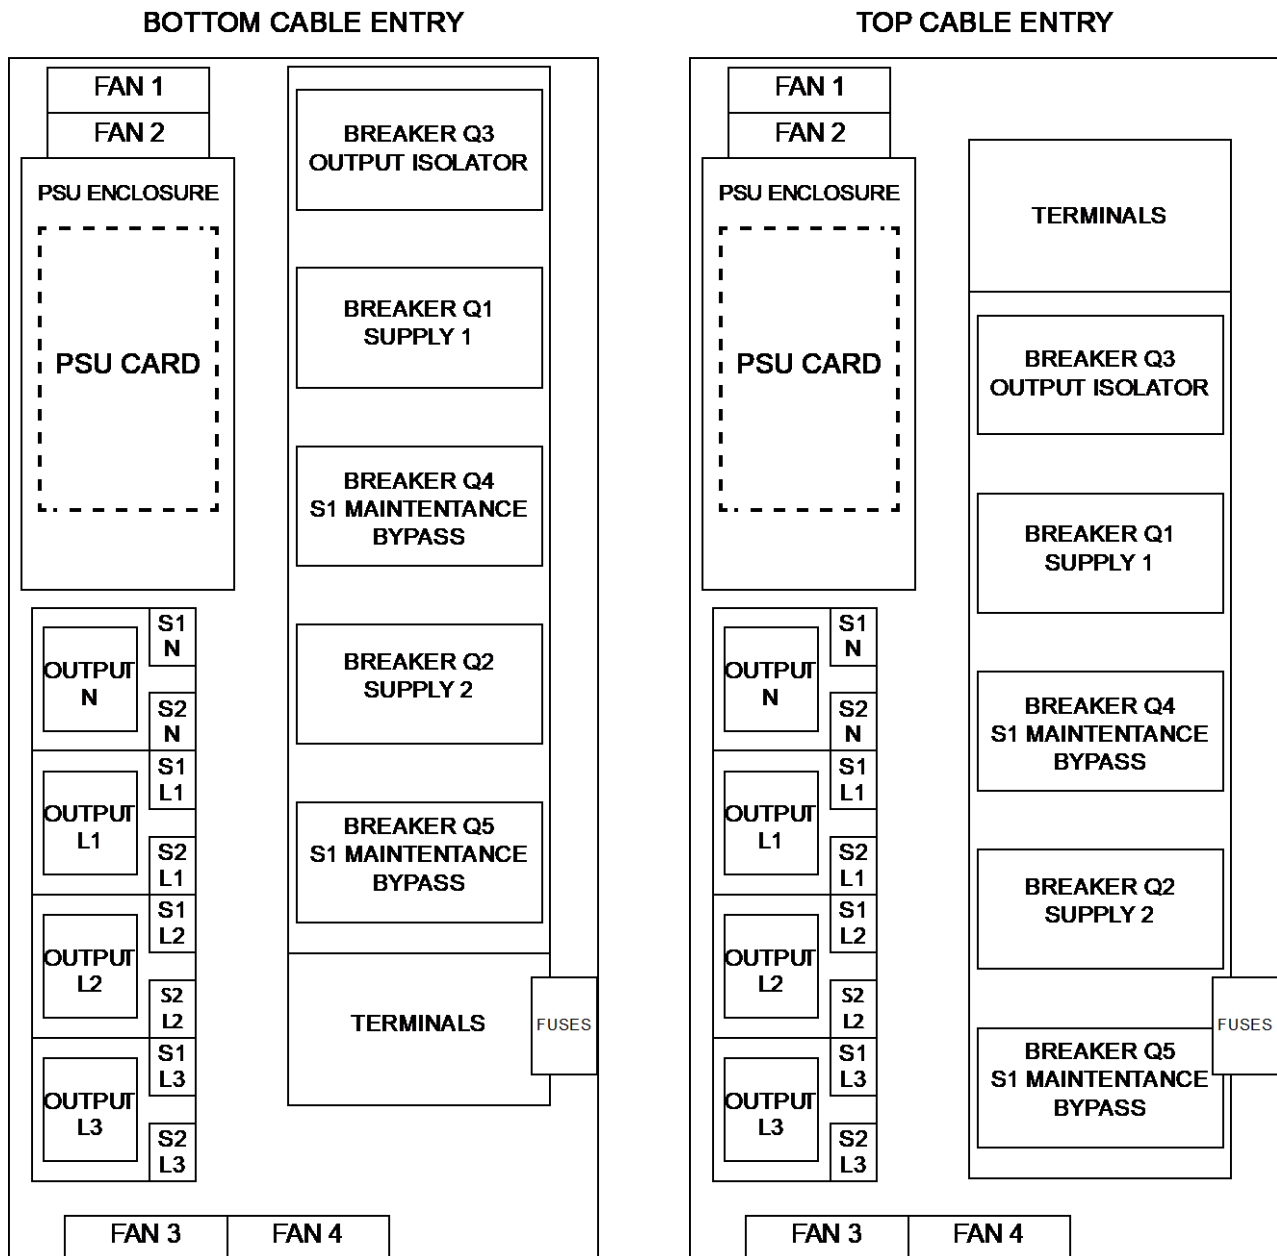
BOTTOM CABLE ENTRY

FAN 1
FAN 2
PSU ENCLOSURE
PSU CARD

BREAKER Q3
OUTPUT ISOLATOR

BREAKER Q1
SUPPLY 1

BREAKER Q4
S1 MAINTENTANCE
BYPASS

BREAKER Q2
SUPPLY 2

BREAKER Q5
S1 MAINTENTANCE
BYPASS

OUTPUT N
S1 N
S2 N
OUTPUT L1
S1 L1
S2 L1
OUTPUT L2
S1 L2
S2 L2
OUTPUT L3
S1 L3
S2 L3

TERMINALS
FUSES

FAN 3
FAN 4

TOP CABLE ENTRY

FAN 1
FAN 2
PSU ENCLOSURE
PSU CARD

TERMINALS

BREAKER Q3
OUTPUT ISOLATOR

BREAKER Q1
SUPPLY 1

BREAKER Q4
S1 MAINTENTANCE
BYPASS

BREAKER Q2
SUPPLY 2

FUSES

BREAKER Q5
S1 MAINTENTANCE
BYPASS

OUTPUT N
S1 N
S2 N
OUTPUT L1
S1 L1
S2 L1
OUTPUT L2
S1 L2
S2 L2
OUTPUT L3
S1 L3
S2 L3

FAN 3
FAN 4